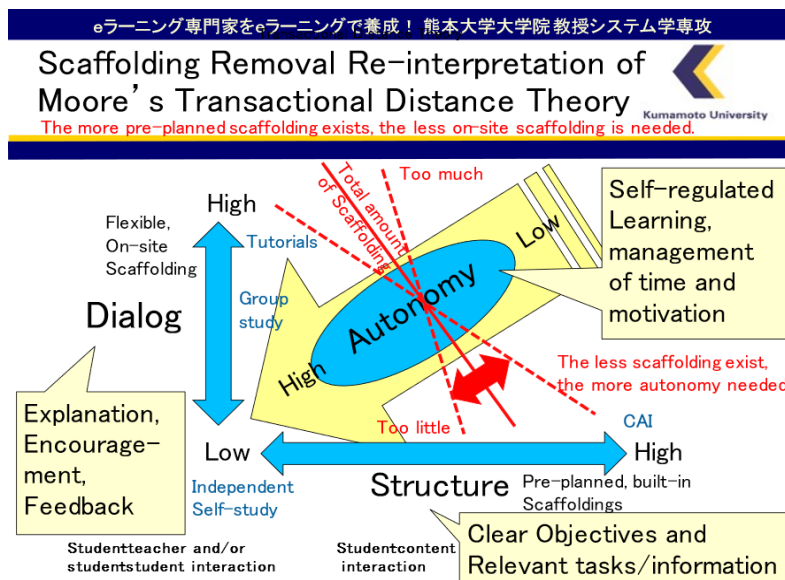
eラーニング専門家をeラーニングで養成！ 熊本大学大学院 教授システム学専攻

Scaffolding Removal Re-interpretation of Moore's Transactional Distance Theory

Kumamoto University

The more pre-planned scaffolding exists, the less on-site scaffolding is needed.

Total amount of Scaffoldings

Too much

Self-regulated Learning, management of time and motivation

High

Flexible, On-site Scaffolding

Tutorials

Low

Group study

Autonomy

Dialog

High

The less scaffolding exist, the more autonomy needed

Explanation, Encouragement, Feedback

CAI

Too little

Low

High

Independent Self-study

Structure

Pre-planned, built-in Scaffoldings

Studentteacher and/or studentstudent interaction

Studentcontent interaction

Clear Objectives and Relevant tasks/information